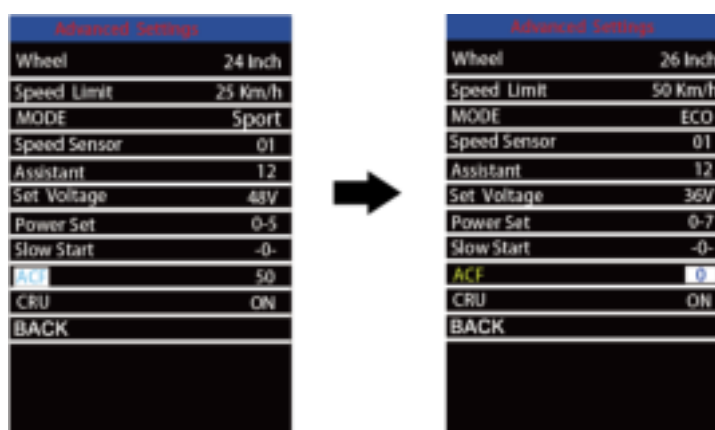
Advanced Settings

| | |
|---|---|
| Wheel | 24 Inch |
| Speed Limit | 25 Km/h |
| MODE | Sport |
| Speed Sensor | 01 |
| Assistant | 12 |
| Set Voltage | 48V |
| Power Set | 0-5 |
| Slow Start | -0- |
| ACF | 50 |
| CRU | ON |
| BACK | |

Advanced Settings

| | |
|---|---|
| Wheel | 26 Inch |
| Speed Limit | 50 Km/h |
| MODE | ECO |
| Speed Sensor | 01 |
| Assistant | 12 |
| Set Voltage | 36V |
| Power Set | 0-7 |
| Slow Start | -0- |
| ACF | 0 |
| CRU | ON |
| BACK | |